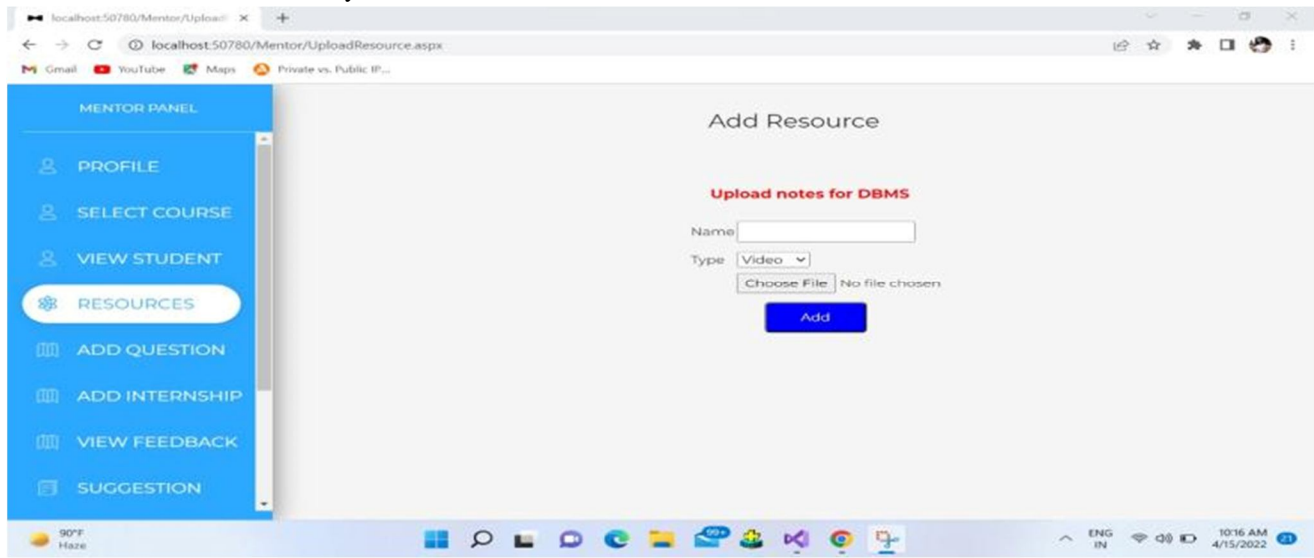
localhost:50780/Mentor/Upload ×
localhost:50780/Mentor/UploadResource.aspx
Gmail YouTube Maps Private vs. Public IP...

MENTOR PANEL

PROFILE
SELECT COURSE
VIEW STUDENT
RESOURCES
ADD QUESTION
ADD INTERNSHIP
VIEW FEEDBACK
SUGGESTION

Add Resource

Upload notes for DBMS

Name
Type Video
Choose File No file chosen
Add

90°F
Haze
99+
ENG
IN
10:16 AM
4/15/2022
21